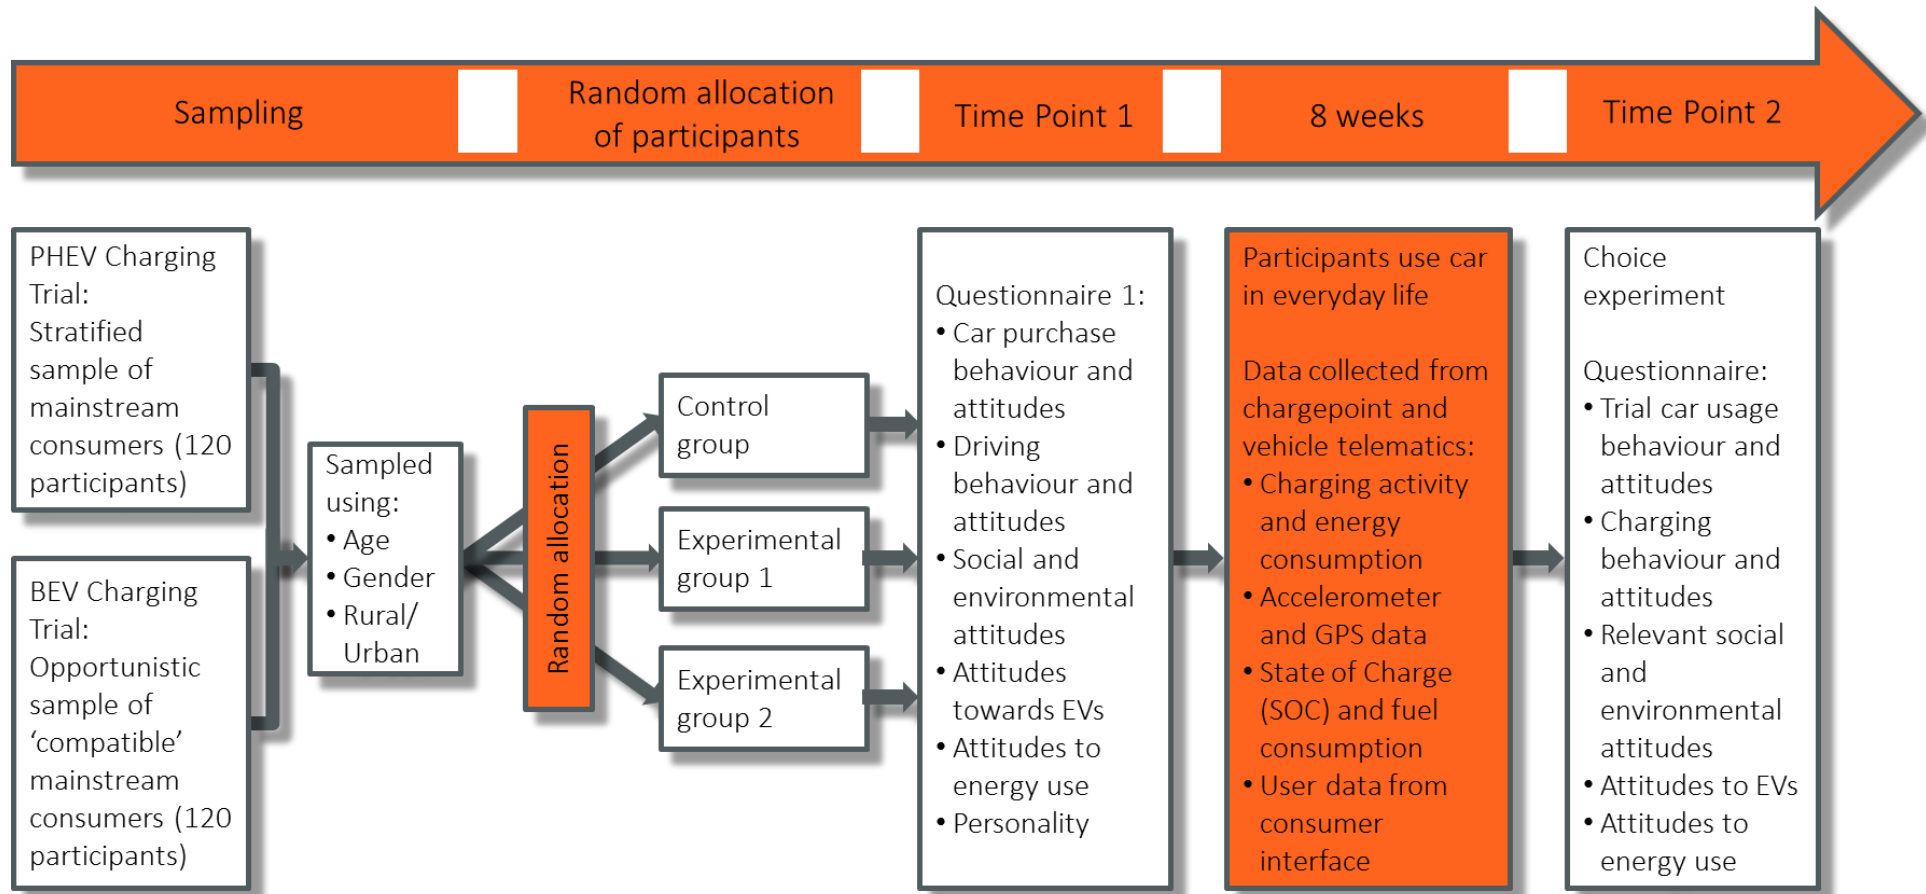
Sampling

Random allocation of participants

Time Point 1

8 weeks

Time Point 2

PHEV Charging Trial: Stratified sample of mainstream consumers (120 participants)

BEV Charging Trial: Opportunistic sample of ‘compatible’ mainstream consumers (120 participants)

Sampled using:
• Age
• Gender
• Rural/ Urban

Random allocation

Control group

Experimental group 1

Experimental group 2

Questionnaire 1:
• Car purchase behaviour and attitudes
• Driving behaviour and attitudes
• Social and environmental attitudes
• Attitudes towards EVs
• Attitudes to energy use
• Personality

Participants use car in everyday life

Data collected from chargepoint and vehicle telematics:
• Charging activity and energy consumption
• Accelerometer and GPS data
• State of Charge (SOC) and fuel consumption
• User data from consumer interface

Choice experiment

Questionnaire:
• Trial car usage behaviour and attitudes
• Charging behaviour and attitudes
• Relevant social and environmental attitudes
• Attitudes to EVs
• Attitudes to energy use